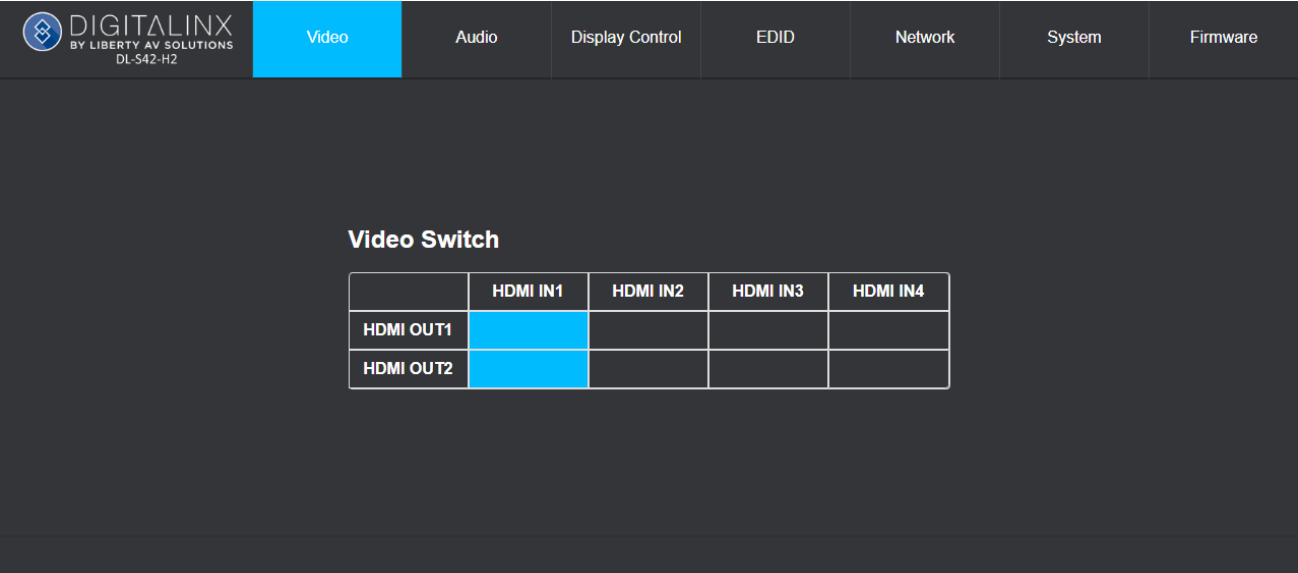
DIGITALINX
BY LIBERTY AV SOLUTIONS
DL-S42-H2

Video | Audio | Display Control | EDID | Network | System | Firmware

Video Switch

| | HDMI IN1 | HDMI IN2 | HDMI IN3 | HDMI IN4 |
|---|---|---|---|---|
| HDMI OUT1 | | | | |
| HDMI OUT2 | | | | |